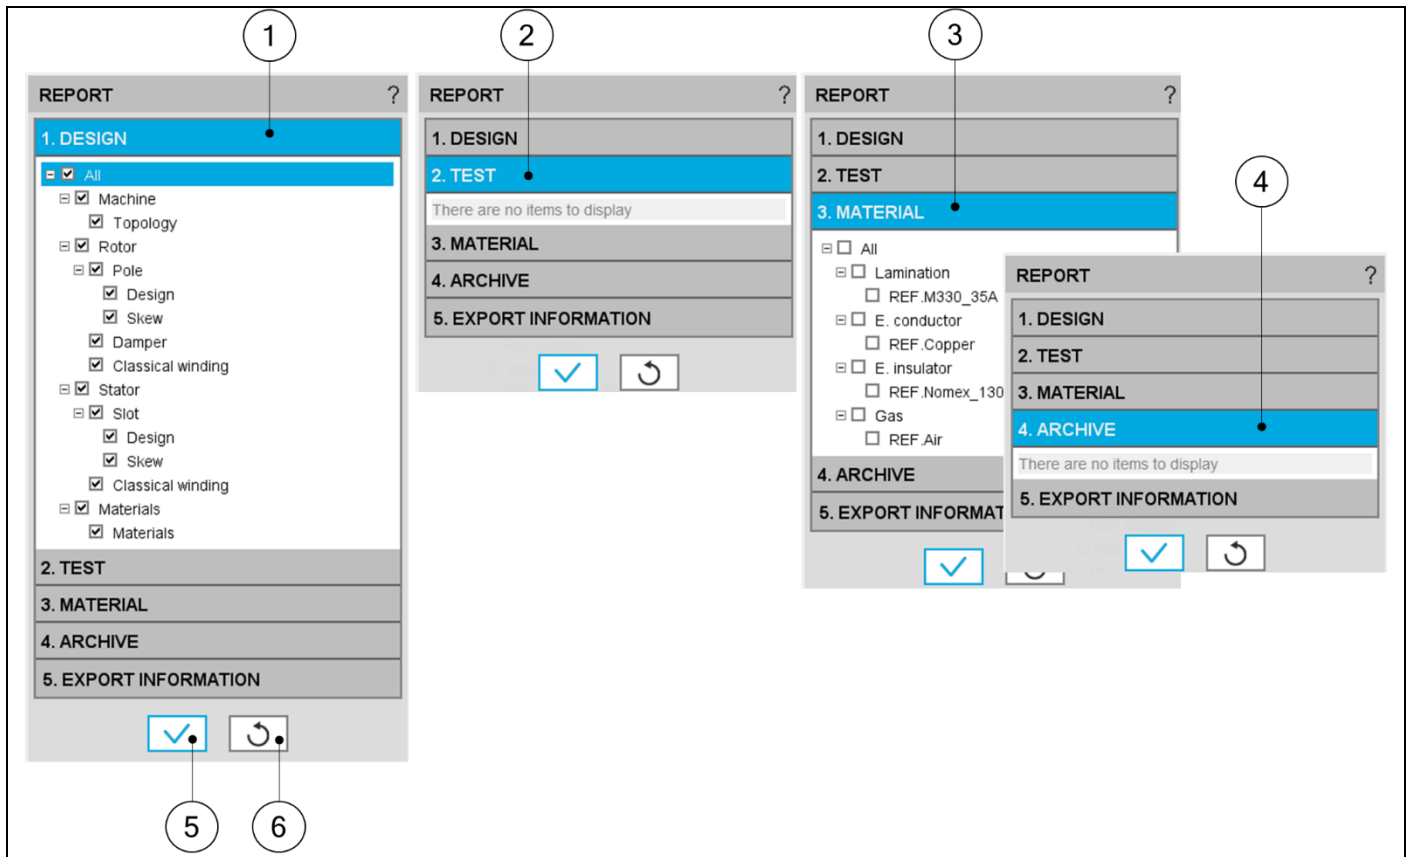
1

2

3

4

REPORT ?

1. DESIGN

All
Machine
Topology
Rotor
Pole
Design
Skew
Damper
Classical winding
Stator
Slot
Design
Skew
Classical winding
Materials
Materials

2. TEST

3. MATERIAL

4. ARCHIVE

5. EXPORT INFORMATION

5

6

REPORT ?

1. DESIGN

2. TEST

There are no items to display

3. MATERIAL

4. ARCHIVE

5. EXPORT INFORMATION

REPORT ?

1. DESIGN

2. TEST

3. MATERIAL

All
Lamination
REF.M330_35A
E. conductor
REF.Copper
E. insulator
REF.Nomex_130
Gas
REF.Air

4. ARCHIVE

5. EXPORT INFORMAT

REPORT ?

1. DESIGN

2. TEST

3. MATERIAL

4. ARCHIVE

There are no items to display

5. EXPORT INFORMATION